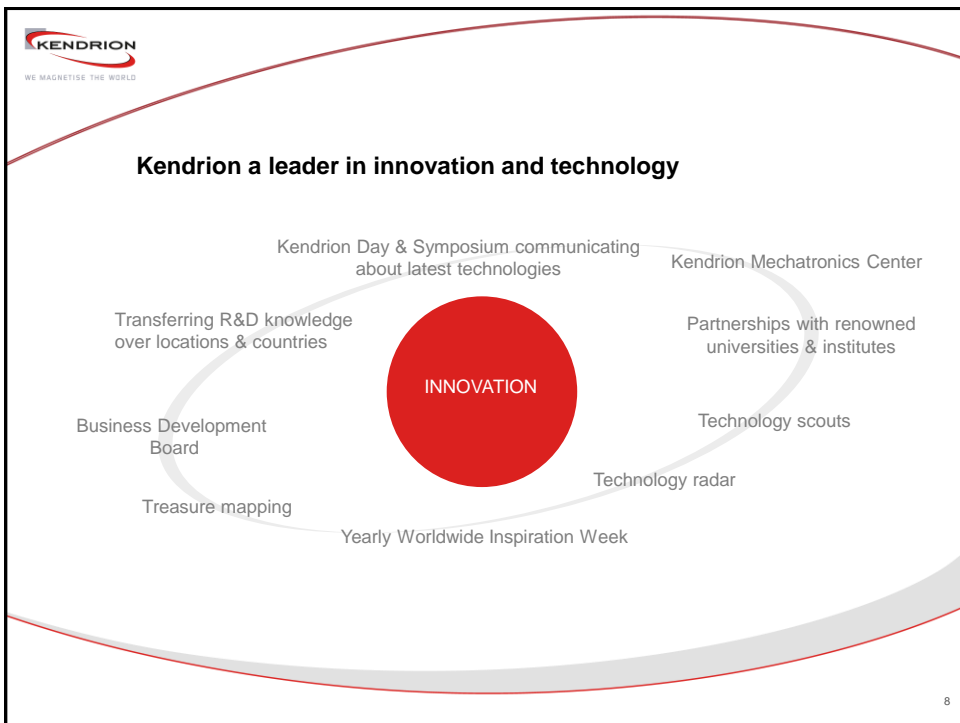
KENDRION
WE MAGNETISE THE WORLD

Kendrion a leader in innovation and technology

Kendrion Day & Symposium communicating about latest technologies

Kendrion Mechatronics Center

Transferring R&D knowledge over locations & countries

Partnerships with renowned universities & institutes

INNOVATION

Business Development Board

Technology scouts

Technology radar

Treasure mapping

Yearly Worldwide Inspiration Week

8